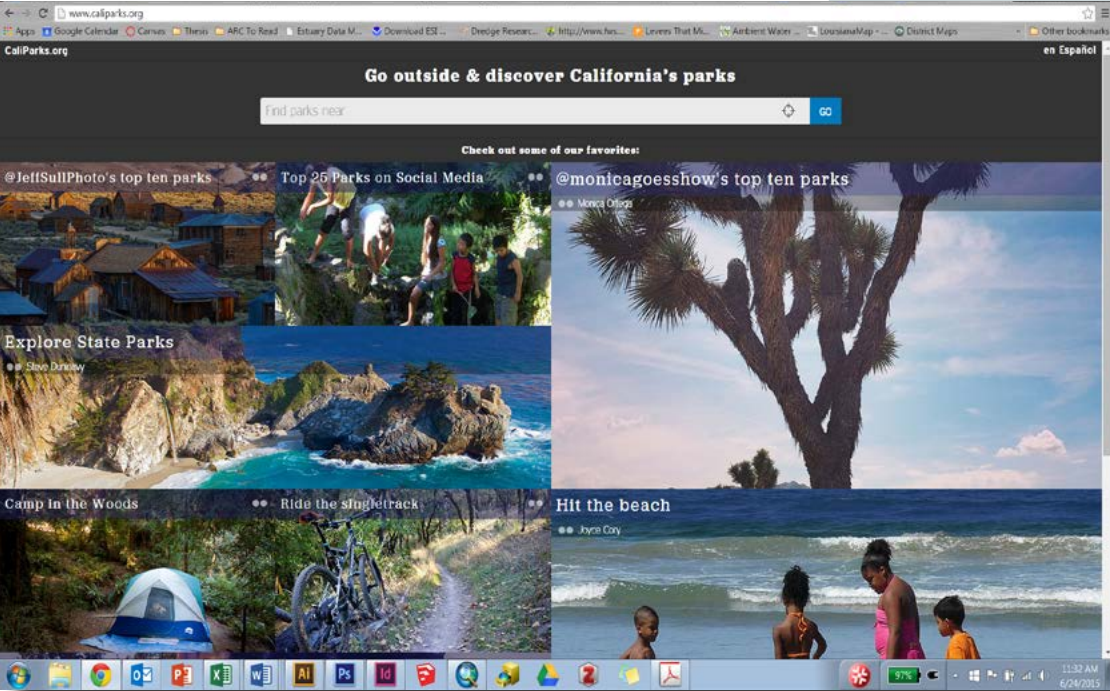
www.caliparks.org

Apps Google Calendar Canvas Thesis ARC To Read Estuary Data M... Download ESI ... Dredge Researc... http://www.fws... Levees That Mi... Ambient Water ... LouisianaMap - ... District Maps Other bookmarks

CaliParks.org

en Español

Go outside & discover California's parks

Find parks near

GO

Check out some of our favorites:

@JeffSullPhoto's top ten parks

Top 25 Parks on Social Media

@monicagoesshow's top ten parks

Monica Ortega

Explore State Parks

Steve Dunleavy

Camp in the Woods

Ride the singletrack

Hit the beach

Joyce Cory

97%

11:32 AM
6/24/2015